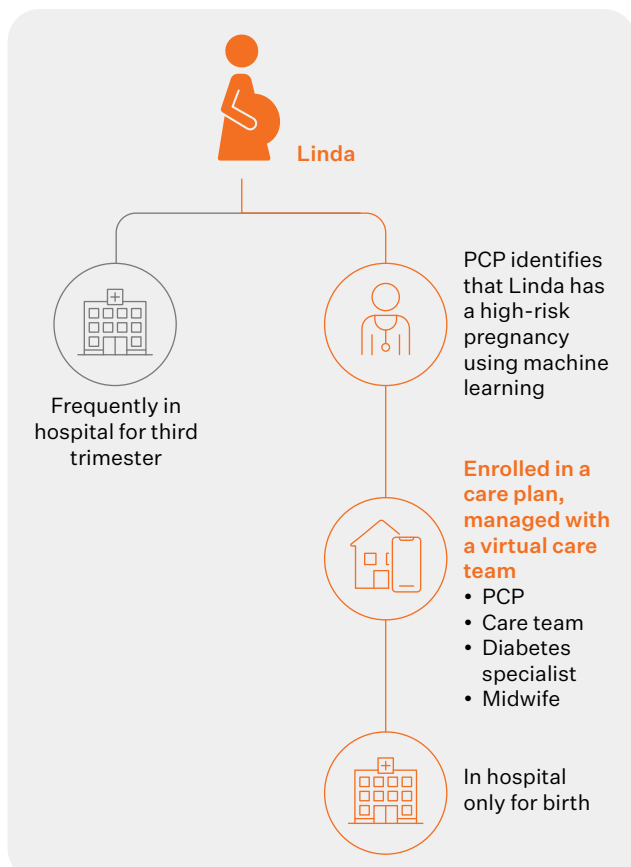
Linda

Frequently in hospital for third trimester

PCP identifies that Linda has a high-risk pregnancy using machine learning

Enrolled in a care plan, managed with a virtual care team

- PCP
- Care team
- Diabetes specialist
- Midwife

In hospital only for birth